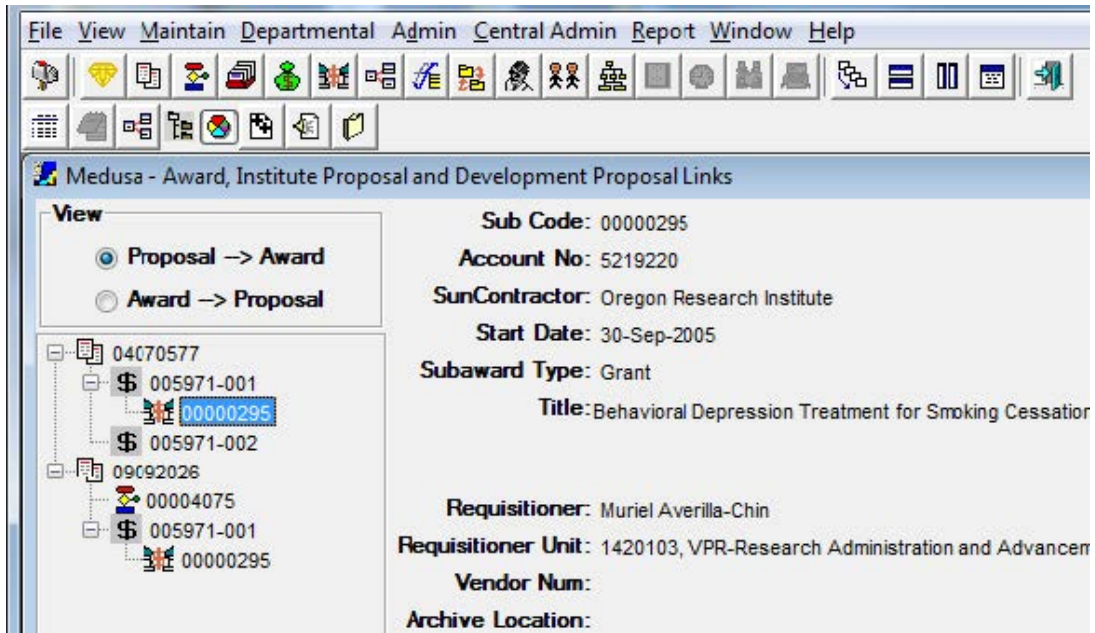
File View Maintain Departmental Admin Central Admin Report Window Help

Medusa - Award, Institute Proposal and Development Proposal Links

View
Proposal --> Award
Award --> Proposal

04070577
$ 005971-001
00000295
$ 005971-002
09092026
00004075
$ 005971-001
00000295

Sub Code: 00000295
Account No: 5219220
SunContractor: Oregon Research Institute
Start Date: 30-Sep-2005
Subaward Type: Grant
Title: Behavioral Depression Treatment for Smoking Cessatio

Requisitioner: Muriel Averilla-Chin
Requisitioner Unit: 1420103, VPR-Research Administration and Advancem
Vendor Num:
Archive Location: